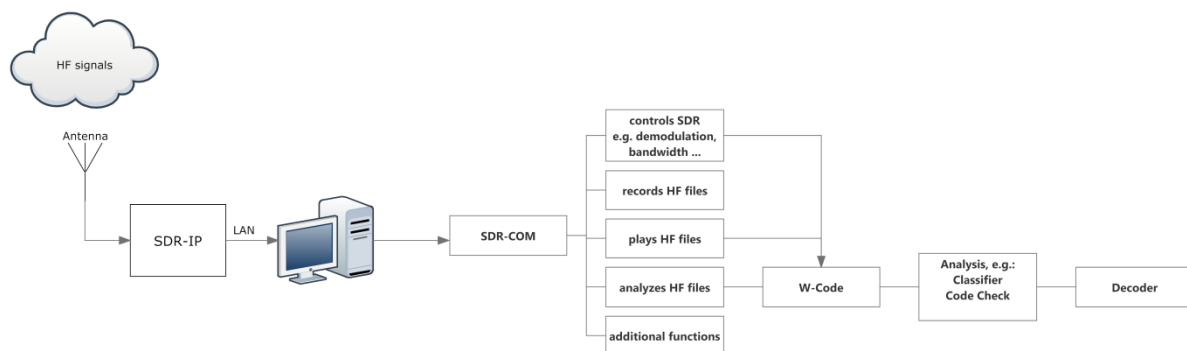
HF signals

Antenna

SDR-IP

LAN

SDR-COM

controls SDR e.g. demodulation, bandwidth ...

records HF files

plays HF files

analyzes HF files

additional functions

W-Code

Analysis, e.g.: Classifier Code Check

Decoder